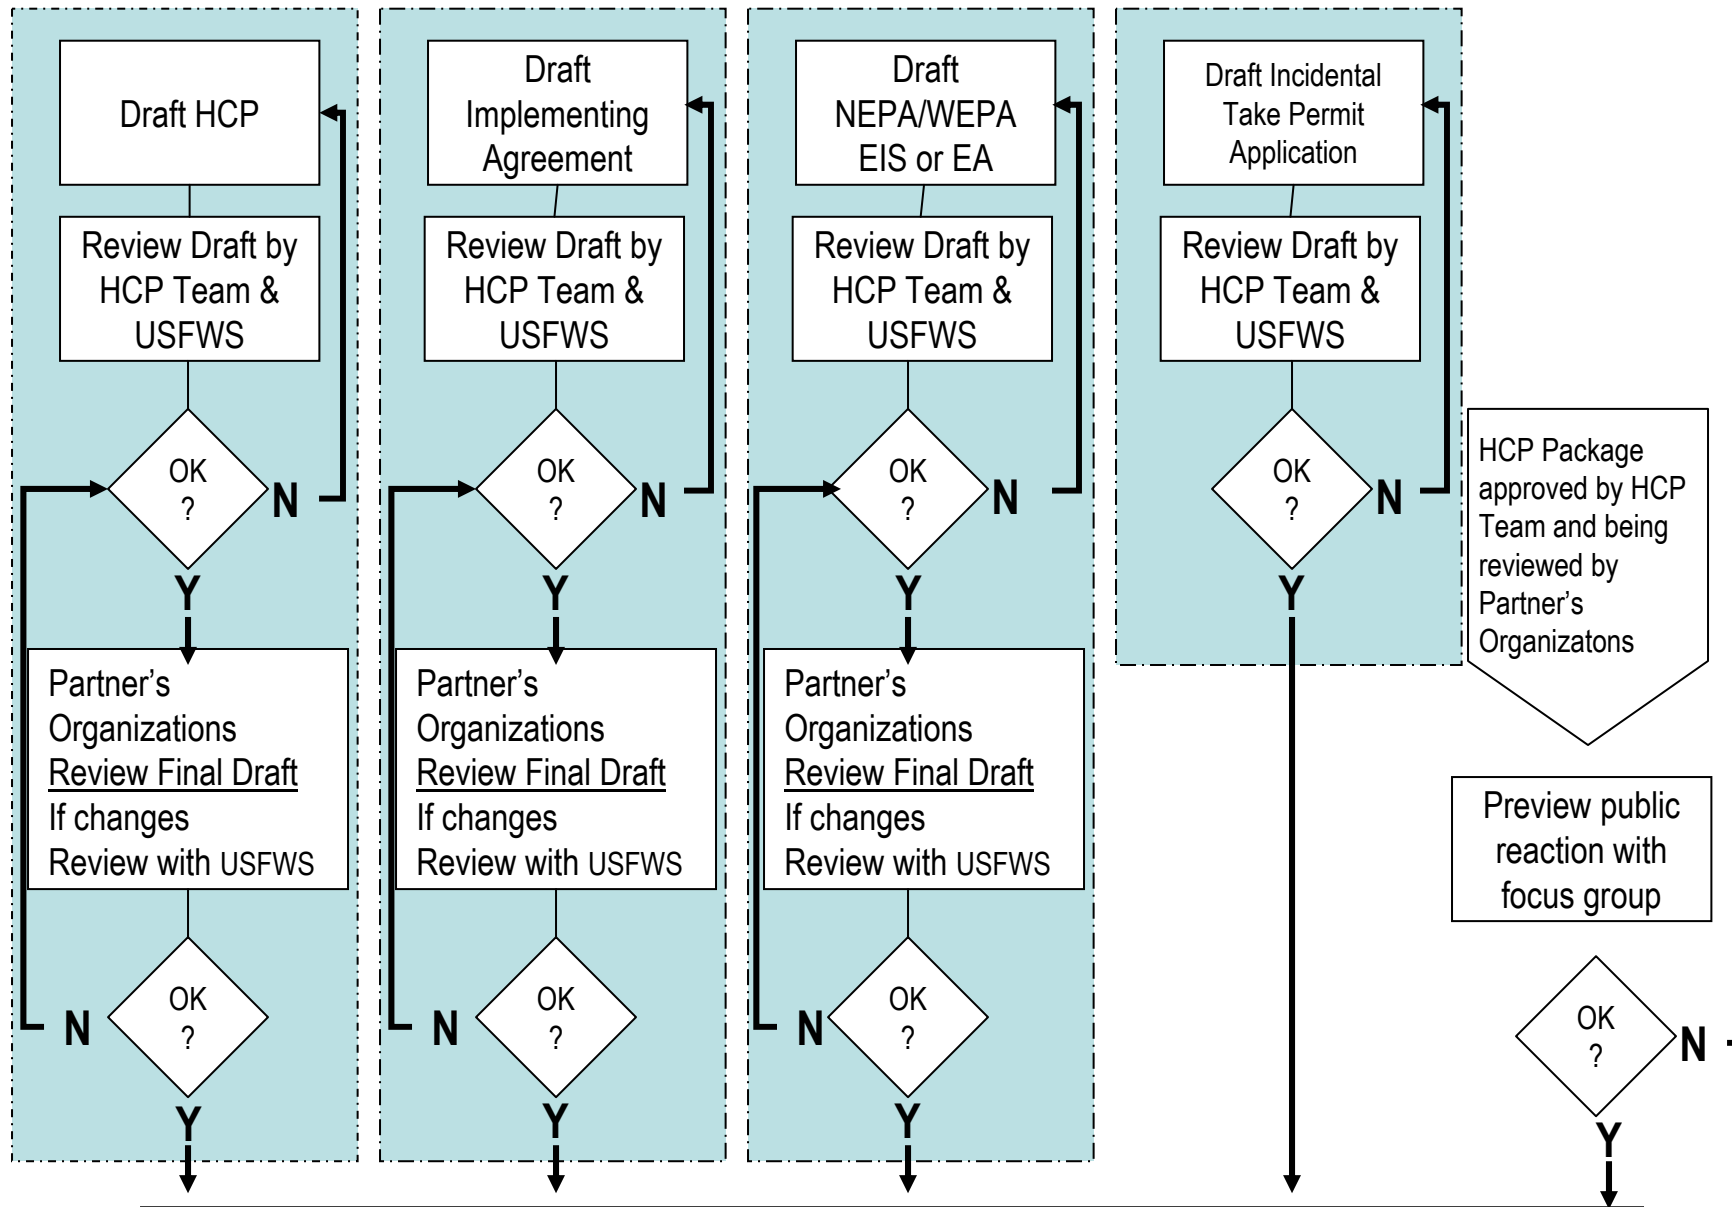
Draft HCP

Review Draft by HCP Team & USFWS

OK ?

N

Y

Partner's Organizations
Review Final Draft
If changes
Review with USFWS

N

OK ?

Y

Draft Implementing Agreement

Review Draft by HCP Team & USFWS

OK ?

N

Y

Partner's Organizations
Review Final Draft
If changes
Review with USFWS

N

OK ?

Y

Draft NEPA/WEPA EIS or EA

Review Draft by HCP Team & USFWS

OK ?

N

Y

Partner's Organizations
Review Final Draft
If changes
Review with USFWS

N

OK ?

Y

Draft Incidental Take Permit Application

Review Draft by HCP Team & USFWS

OK ?

N

Y

HCP Package approved by HCP Team and being reviewed by Partner's Organizatons

Preview public reaction with focus group

OK ?

N

Y